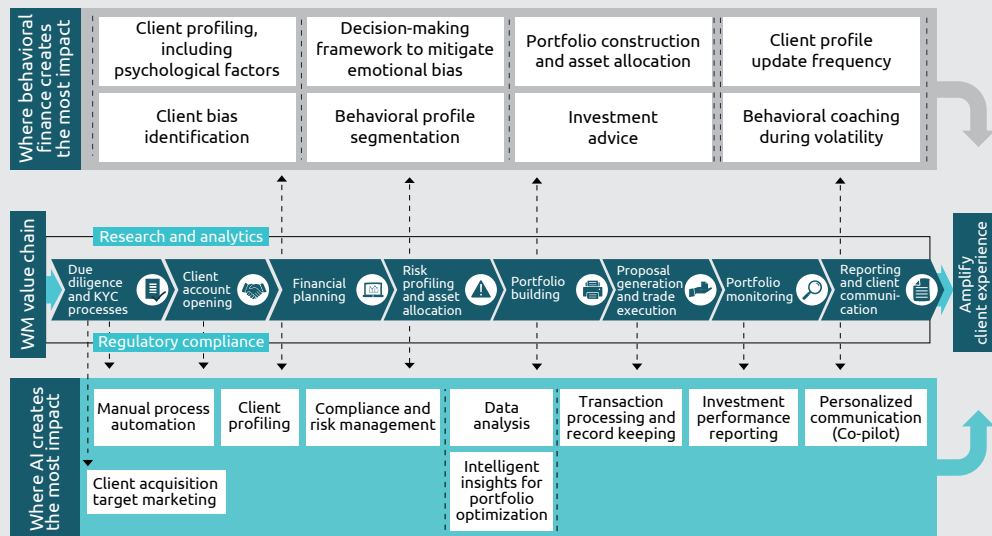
Where behavioral finance creates the most impact

Client profiling, including psychological factors

Decision-making framework to mitigate emotional bias

Portfolio construction and asset allocation

Client profile update frequency

Client bias identification

Behavioral profile segmentation

Investment advice

Behavioral coaching during volatility

WM value chain

Research and analytics

Due diligence and KYC processes

Client account opening

Financial planning

Risk profiling and asset allocation

Portfolio building

Proposal generation and trade execution

Portfolio monitoring

Reporting and client communication

Regulatory compliance

Amplify client experience

Where AI creates the most impact

Manual process automation

Client profiling

Compliance and risk management

Data analysis

Transaction processing and record keeping

Investment performance reporting

Personalized communication (Co-pilot)

Client acquisition target marketing

Intelligent insights for portfolio optimization